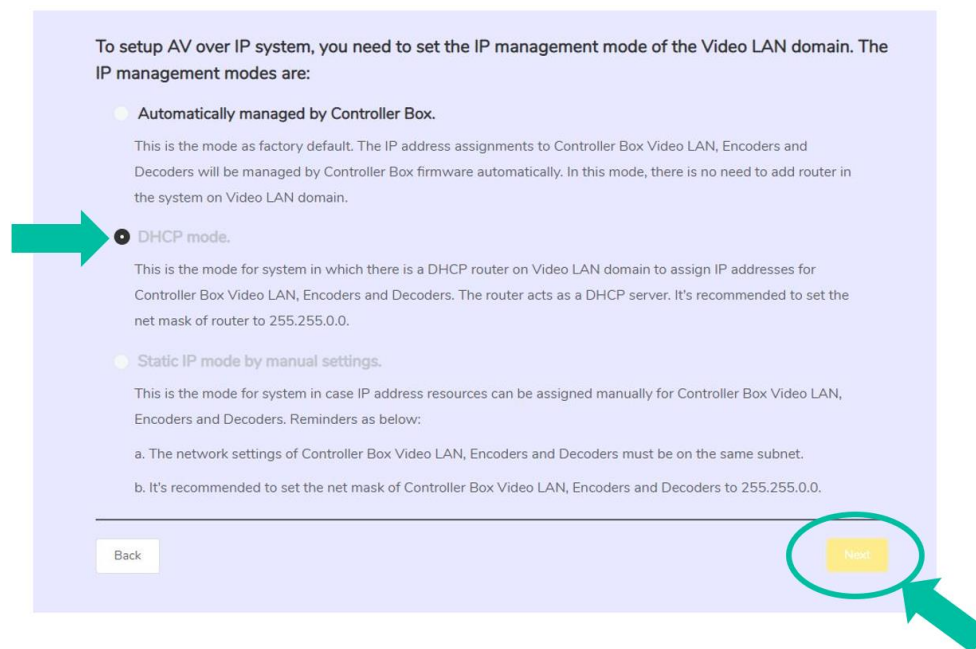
To setup AV over IP system, you need to set the IP management mode of the Video LAN domain. The IP management modes are:

Automatically managed by Controller Box.

This is the mode as factory default. The IP address assignments to Controller Box Video LAN, Encoders and Decoders will be managed by Controller Box firmware automatically. In this mode, there is no need to add router in the system on Video LAN domain.

DHCP mode.

This is the mode for system in which there is a DHCP router on Video LAN domain to assign IP addresses for Controller Box Video LAN, Encoders and Decoders. The router acts as a DHCP server. It's recommended to set the net mask of router to 255.255.0.0.

Static IP mode by manual settings.

This is the mode for system in case IP address resources can be assigned manually for Controller Box Video LAN, Encoders and Decoders. Reminders as below:

a. The network settings of Controller Box Video LAN, Encoders and Decoders must be on the same subnet.

b. It's recommended to set the net mask of Controller Box Video LAN, Encoders and Decoders to 255.255.0.0.

Back

Next